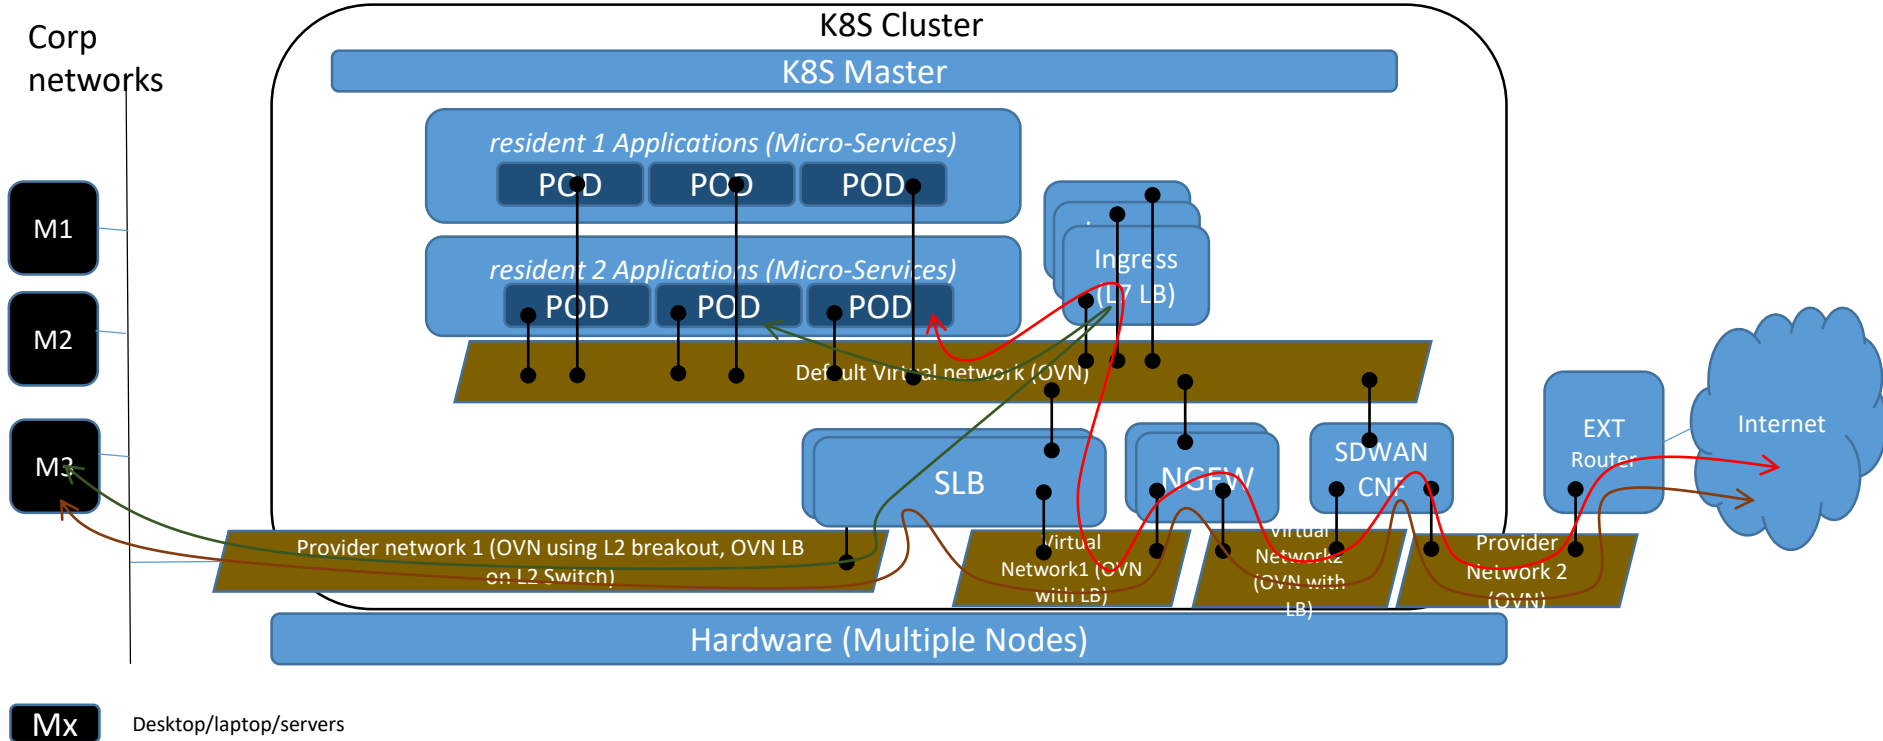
Corp networks

K8S Cluster

K8S Master

resident 1 Applications (Micro-Services)

POD POD POD

resident 2 Applications (Micro-Services)

POD POD POD

Ingress (L7 LB)

Default Virtual network (OVN)

M1

M2

M3

SLB

NGFW

SDWAN CNF

EXT Router

Internet

Provider network 1 (OVN using L2 breakout, OVN LB on L2 Switch)

Virtual Network1 (OVN with LB)

Virtual Network2 (OVN with LB)

Provider Network 2 (OVN)

Hardware (Multiple Nodes)

Mx

Desktop/laptop/servers